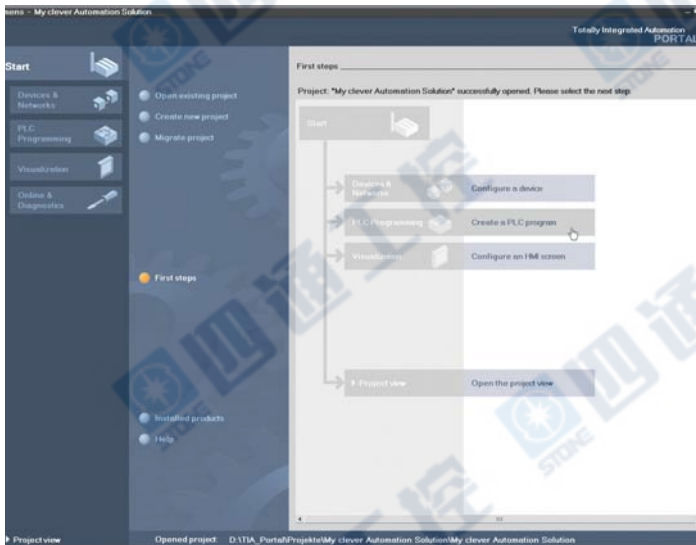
ens - My clever Automation Solution

Totally Integrated Automation
PORTAL

Start

Devices & Networks

PLC Programming

Visualization

Online & Diagnostics

Open existing project

Create new project

Migrate project

First steps

Installed products

Help

First steps

Project: "My clever Automation Solution" successfully opened. Please select the next step:

Start

Devices & Networks

Configure a device

PLC Programming

Create a PLC program

Visualization

Configure an HMI screen

Project view

Open the project view

Project view

Opened project: D:\TIA_Portal\Projekte\My clever Automation Solution\My clever Automation Solution